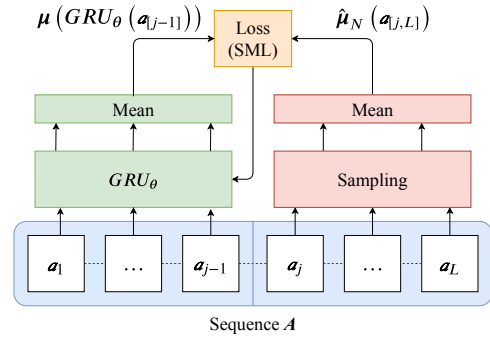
$\boldsymbol{\mu}\left(GRU_{\theta}\left(\boldsymbol{a}_{[j-1]}\right)\right)$

Loss (SML)

$\hat{\boldsymbol{\mu}}_{N}\left(\boldsymbol{a}_{[j,L]}\right)$

Mean

Mean

$GRU_{\theta}$

Sampling

$\boldsymbol{a}_1$

…

$\boldsymbol{a}_{j-1}$

$\boldsymbol{a}_j$

…

$\boldsymbol{a}_L$

Sequence $\boldsymbol{A}$